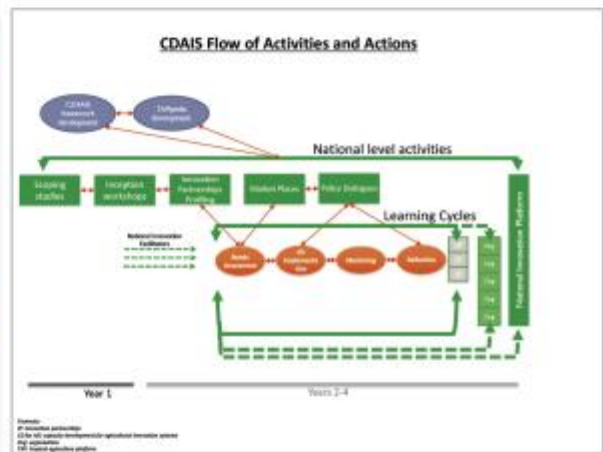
CDAIS Flow of Activities and Actions

CDAIS framework development

Toolbox development

National level activities

Scoping studies

Inception workshops

Innovation Partnerships Profiling

Market Places

Policy Dialogues

Learning Cycles

National Innovation Facilitators

Needs Assessment

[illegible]

Monitoring

Reflection

National Innovation Platform

Year 1

Years 2-4

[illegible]